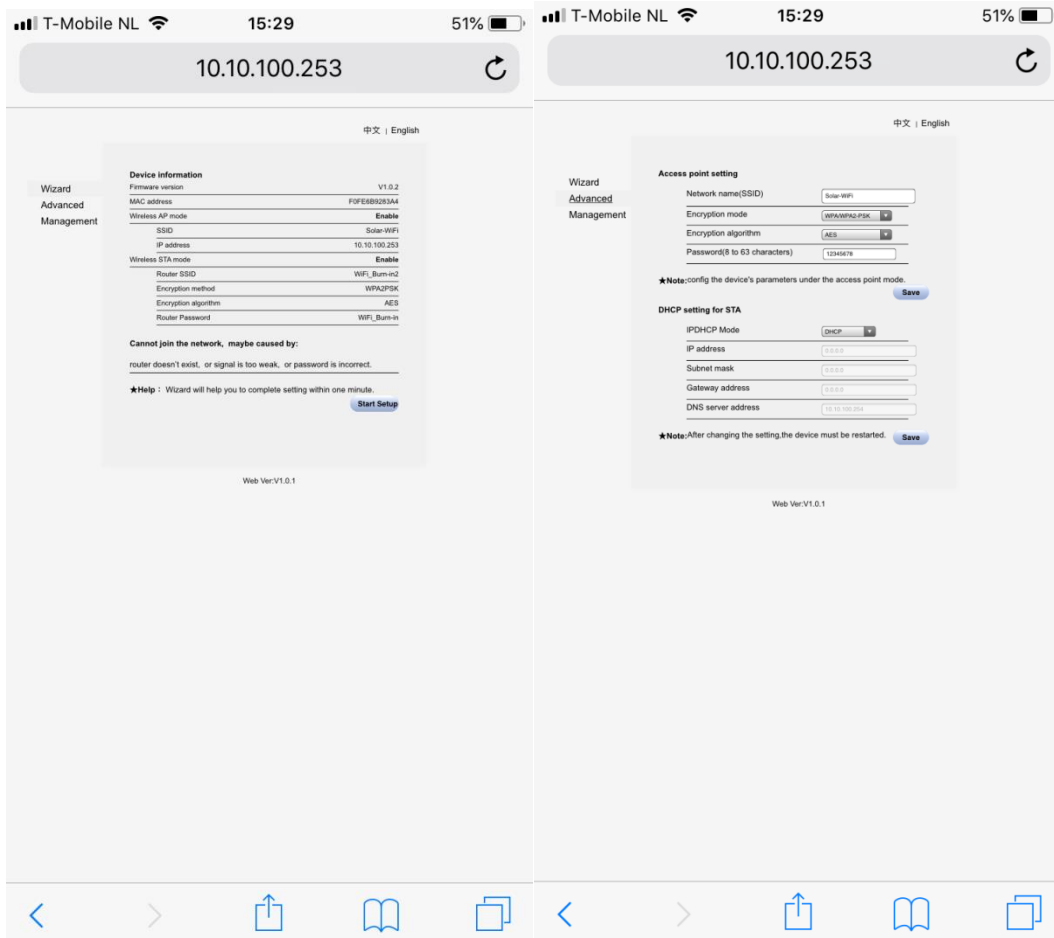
T-Mobile NL 15:29 51%

10.10.100.253

中文 | English

Wizard
Advanced
Management

Device information

| | |
|---|---|
| Firmware version | V1.0.2 |
| MAC address | F0FE6B9283A4 |
| Wireless AP mode | Enable |
| SSID | Solar-WiFi |
| IP address | 10.10.100.253 |
| Wireless STA mode | Enable |
| Router SSID | WiFi_Burn-in2 |
| Encryption method | WPA2PSK |
| Encryption algorithm | AES |
| Router Password | WiFi_Burn-in |

Cannot join the network, maybe caused by:

router doesn't exist, or signal is too weak, or password is incorrect.

★Help : Wizard will help you to complete setting within one minute.

Start Setup

Web Ver:V1.0.1

T-Mobile NL 15:29 51%

10.10.100.253

中文 | English

Wizard
Advanced
Management

Access point setting

| | |
|---|---|
| Network name(SSID) | Solar-WiFi |
| Encryption mode | WPA/WPA2-PSK |
| Encryption algorithm | AES |
| Password(8 to 63 characters) | 12345678 |

★Note:config the device's parameters under the access point mode.

Save

DHCP setting for STA

| | |
|---|---|
| IPDHCP Mode | DHCP |
| IP address | 0.0.0.0 |
| Subnet mask | 0.0.0.0 |
| Gateway address | 0.0.0.0 |
| DNS server address | 10.10.100.254 |

★Note:After changing the setting,the device must be restarted. Save

Web Ver:V1.0.1